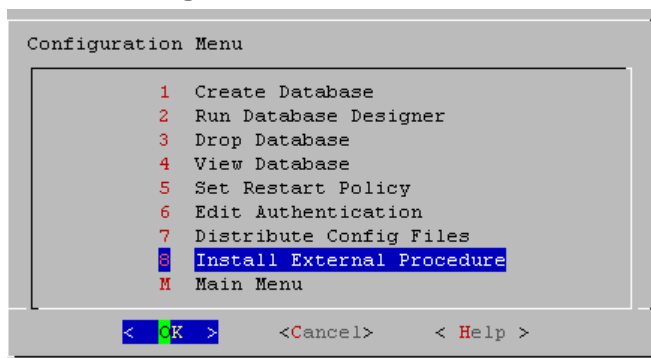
Configuration Menu

1 Create Database
2 Run Database Designer
3 Drop Database
4 View Database
5 Set Restart Policy
6 Edit Authentication
7 Distribute Config Files
8 Install External Procedure
M Main Menu

< OK > <Cancel> < Help >